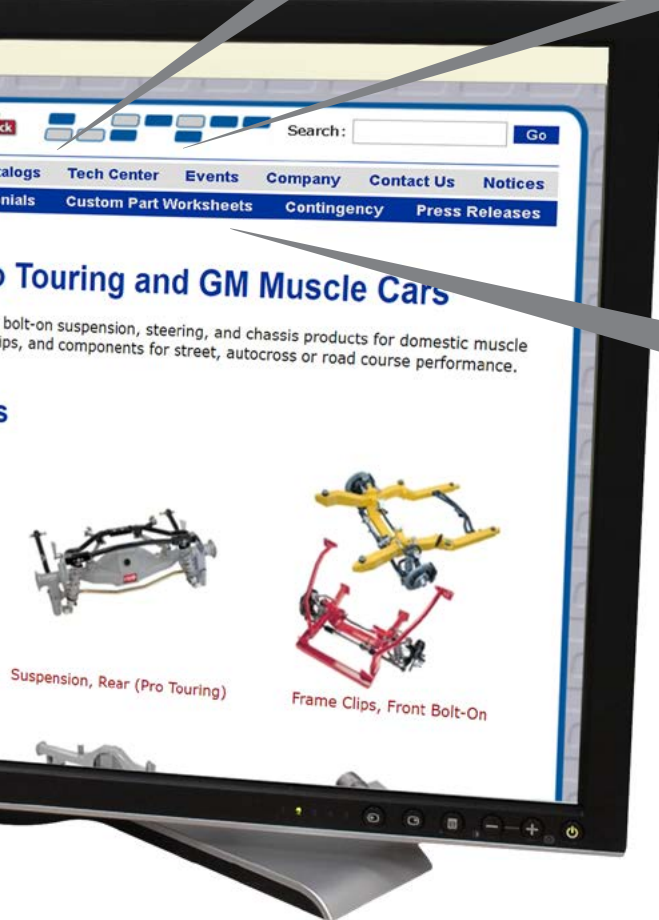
ck

Search: Go

talogs Tech Center Events Company Contact Us Notices

nials Custom Part Worksheets Contingency Press Releases

o Touring and GM Muscle Cars

bolt-on suspension, steering, and chassis products for domestic muscle ips, and components for street, autocross or road course performance.

s

Suspension, Rear (Pro Touring)

Frame Clips, Front Bolt-On